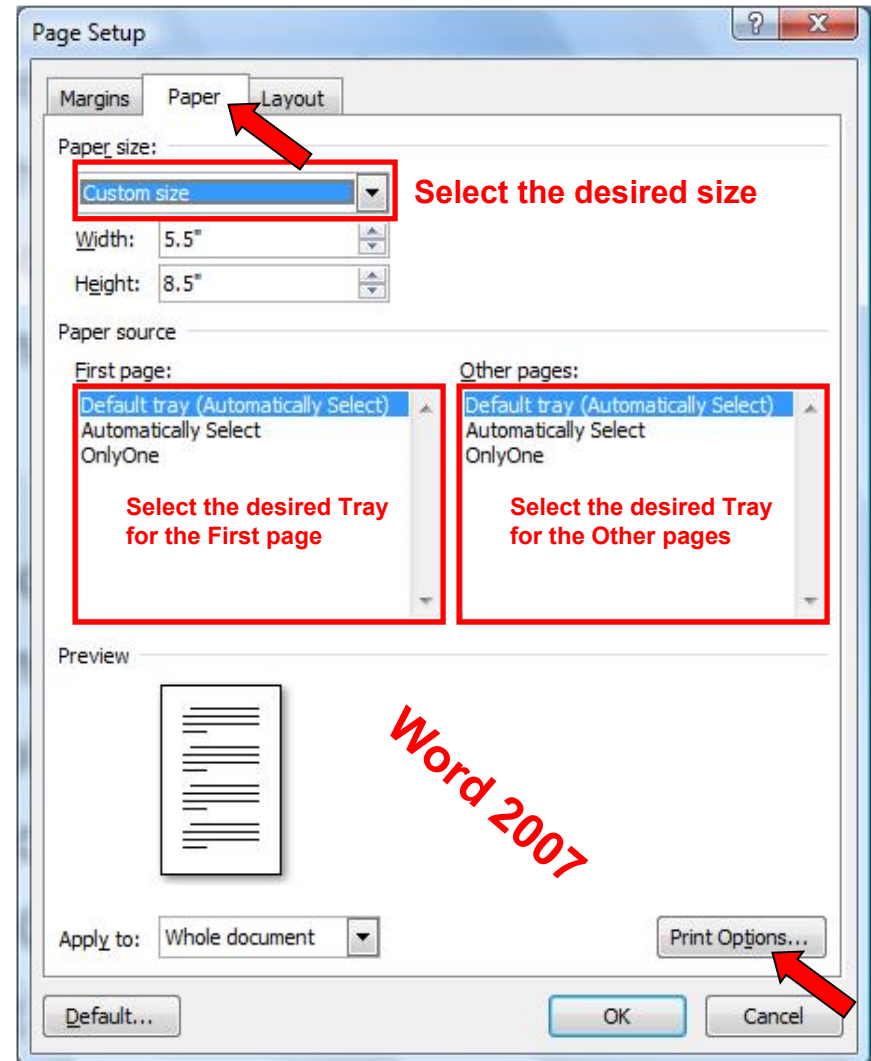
Page Setup

?

X

Margins

Paper

Layout

Paper size:

Custom size

Select the desired size

Width: 5.5"

Height: 8.5"

Paper source

First page:

Default tray (Automatically Select)
Automatically Select
OnlyOne

Select the desired Tray for the First page

Other pages:

Default tray (Automatically Select)
Automatically Select
OnlyOne

Select the desired Tray for the Other pages

Preview

Word 2007

Apply to: Whole document

Print Options...

Default...

OK

Cancel